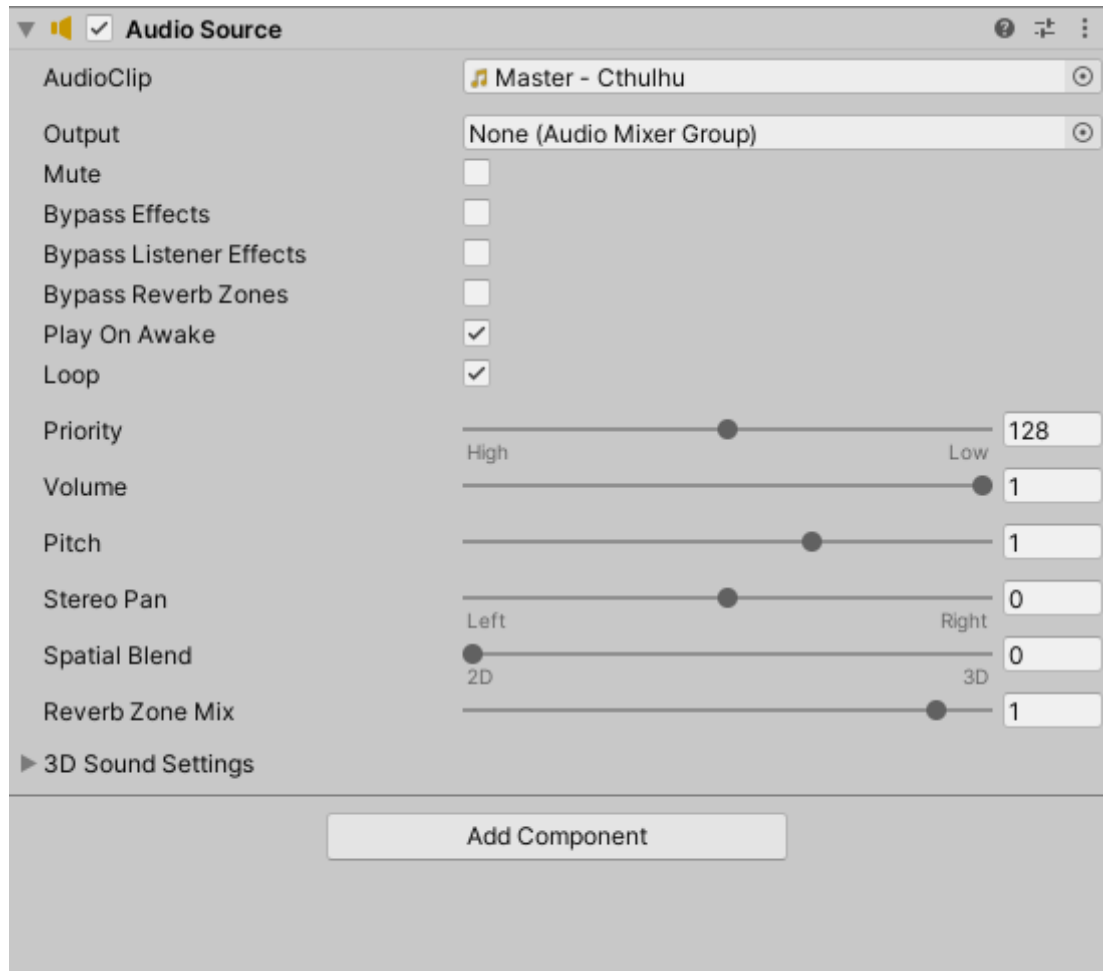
Audio Source

AudioClip | Master - Cthulhu
Output | None (Audio Mixer Group)
Mute
Bypass Effects
Bypass Listener Effects
Bypass Reverb Zones
Play On Awake
Loop
Priority | 128
High | Low
Volume | 1
Pitch | 1
Stereo Pan | 0
Left | Right
Spatial Blend | 0
2D | 3D
Reverb Zone Mix | 1
3D Sound Settings

Add Component